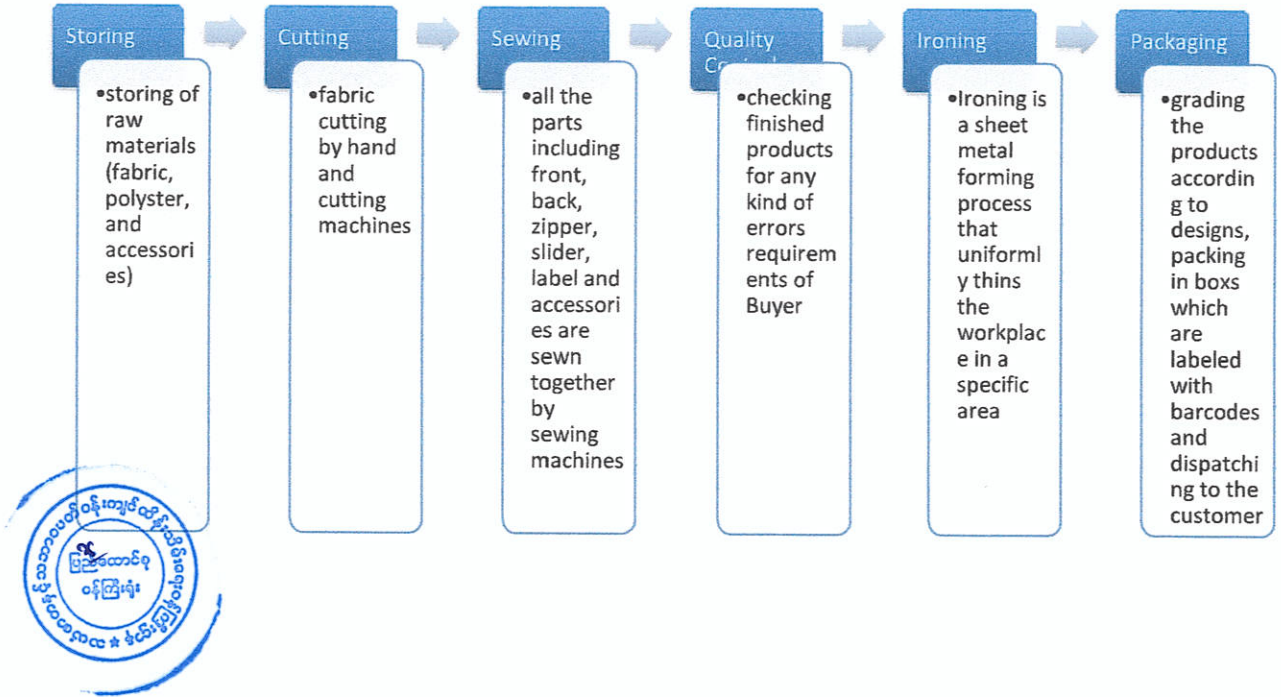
Storing

•storing of raw materials (fabric, polyster, and accessori es)

Cutting

•fabric cutting by hand and cutting machines

Sewing

•all the parts including front, back, zipper, slider, label and accessori es are sewn together by sewing machines

Quality C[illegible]

•checking finished products for any kind of errors requirem ents of Buyer

Ironing

•Ironing is a sheet metal forming process that uniforml y thins the workplac e in a specific area

Packaging

•grading the products accordin g to designs, packing in boxs which are labeled with barcodes and dispatchi ng to the customer

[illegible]
ပြည်ထောင်စု
ဝန်ကြီးရုံး
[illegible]